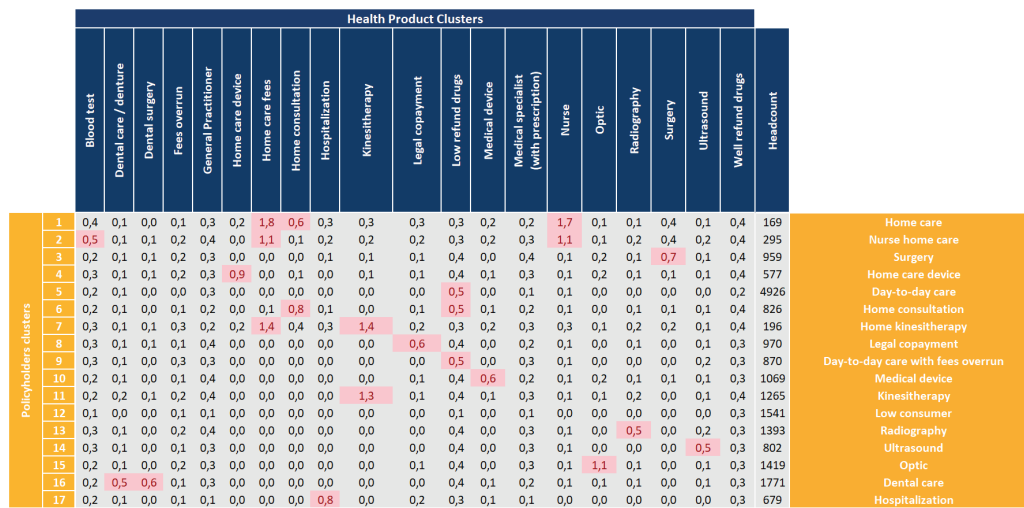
Health Product Clusters

Policyholders clusters

| | Blood test | Dental care / denture | Dental surgery | Fees overrun | General Practitioner | Home care device | Home care fees | Home consultation | Hospitalization | Kinesitherapy | Legal copayment | Low refund drugs | Medical device | Medical specialist (with prescription) | Nurse | Optic | Radiography | Surgery | Ultrasound | Well refund drugs | Headcount | |
|---|---|---|---|---|---|---|---|---|---|---|---|---|---|---|---|---|---|---|---|---|---|---|
| 1 | 0,4 | 0,1 | 0,0 | 0,1 | 0,3 | 0,2 | 1,8 | 0,6 | 0,3 | 0,3 | 0,3 | 0,3 | 0,2 | 0,2 | 1,7 | 0,1 | 0,1 | 0,4 | 0,1 | 0,4 | 169 | Home care |
| 2 | 0,5 | 0,1 | 0,1 | 0,2 | 0,4 | 0,0 | 1,1 | 0,1 | 0,2 | 0,2 | 0,2 | 0,3 | 0,2 | 0,3 | 1,1 | 0,1 | 0,2 | 0,4 | 0,2 | 0,4 | 295 | Nurse home care |
| 3 | 0,2 | 0,1 | 0,1 | 0,2 | 0,3 | 0,0 | 0,0 | 0,0 | 0,1 | 0,1 | 0,1 | 0,4 | 0,0 | 0,4 | 0,1 | 0,2 | 0,1 | 0,7 | 0,1 | 0,4 | 959 | Surgery |
| 4 | 0,3 | 0,1 | 0,1 | 0,2 | 0,3 | 0,9 | 0,0 | 0,1 | 0,0 | 0,1 | 0,1 | 0,4 | 0,1 | 0,3 | 0,1 | 0,2 | 0,1 | 0,1 | 0,1 | 0,4 | 577 | Home care device |
| 5 | 0,2 | 0,1 | 0,0 | 0,0 | 0,3 | 0,0 | 0,0 | 0,0 | 0,0 | 0,0 | 0,0 | 0,5 | 0,0 | 0,1 | 0,1 | 0,0 | 0,0 | 0,0 | 0,0 | 0,2 | 4926 | Day-to-day care |
| 6 | 0,2 | 0,1 | 0,0 | 0,1 | 0,2 | 0,0 | 0,1 | 0,8 | 0,1 | 0,0 | 0,1 | 0,5 | 0,1 | 0,2 | 0,1 | 0,0 | 0,1 | 0,1 | 0,1 | 0,4 | 826 | Home consultation |
| 7 | 0,3 | 0,1 | 0,1 | 0,3 | 0,2 | 0,2 | 1,4 | 0,4 | 0,3 | 1,4 | 0,2 | 0,3 | 0,2 | 0,3 | 0,3 | 0,1 | 0,2 | 0,2 | 0,1 | 0,4 | 196 | Home kinesitherapy |
| 8 | 0,3 | 0,1 | 0,1 | 0,1 | 0,4 | 0,0 | 0,0 | 0,0 | 0,0 | 0,0 | 0,6 | 0,4 | 0,0 | 0,2 | 0,1 | 0,0 | 0,1 | 0,0 | 0,1 | 0,3 | 970 | Legal copayment |
| 9 | 0,3 | 0,1 | 0,0 | 0,3 | 0,3 | 0,0 | 0,0 | 0,0 | 0,0 | 0,0 | 0,0 | 0,5 | 0,0 | 0,3 | 0,1 | 0,0 | 0,0 | 0,0 | 0,2 | 0,3 | 870 | Day-to-day care with fees overrun |
| 10 | 0,2 | 0,1 | 0,0 | 0,1 | 0,4 | 0,0 | 0,0 | 0,0 | 0,0 | 0,0 | 0,1 | 0,4 | 0,6 | 0,2 | 0,1 | 0,2 | 0,1 | 0,1 | 0,1 | 0,3 | 1069 | Medical device |
| 11 | 0,2 | 0,2 | 0,1 | 0,2 | 0,4 | 0,0 | 0,0 | 0,0 | 0,0 | 1,3 | 0,1 | 0,4 | 0,1 | 0,3 | 0,1 | 0,1 | 0,2 | 0,0 | 0,1 | 0,4 | 1265 | Kinesitherapy |
| 12 | 0,1 | 0,0 | 0,0 | 0,1 | 0,1 | 0,0 | 0,0 | 0,0 | 0,0 | 0,0 | 0,0 | 0,1 | 0,0 | 0,1 | 0,0 | 0,0 | 0,0 | 0,0 | 0,0 | 0,3 | 1541 | Low consumer |
| 13 | 0,2 | 0,1 | 0,0 | 0,2 | 0,4 | 0,0 | 0,0 | 0,0 | 0,0 | 0,0 | 0,0 | 0,4 | 0,0 | 0,3 | 0,1 | 0,0 | 0,5 | 0,0 | 0,2 | 0,3 | 1393 | Radiography |
| 14 | 0,3 | 0,1 | 0,0 | 0,1 | 0,3 | 0,0 | 0,0 | 0,0 | 0,0 | 0,0 | 0,0 | 0,4 | 0,0 | 0,3 | 0,1 | 0,0 | 0,0 | 0,0 | 0,5 | 0,3 | 802 | Ultrasound |
| 15 | 0,2 | 0,1 | 0,0 | 0,2 | 0,3 | 0,0 | 0,0 | 0,0 | 0,0 | 0,0 | 0,1 | 0,4 | 0,0 | 0,3 | 0,1 | 1,1 | 0,1 | 0,0 | 0,1 | 0,3 | 1419 | Optic |
| 16 | 0,2 | 0,5 | 0,6 | 0,1 | 0,3 | 0,0 | 0,0 | 0,0 | 0,0 | 0,0 | 0,0 | 0,4 | 0,1 | 0,2 | 0,1 | 0,1 | 0,1 | 0,0 | 0,1 | 0,3 | 1771 | Dental care |
| 17 | 0,2 | 0,1 | 0,0 | 0,1 | 0,1 | 0,0 | 0,0 | 0,0 | 0,8 | 0,0 | 0,2 | 0,3 | 0,1 | 0,1 | 0,0 | 0,0 | 0,0 | 0,0 | 0,0 | 0,3 | 679 | Hospitalization |